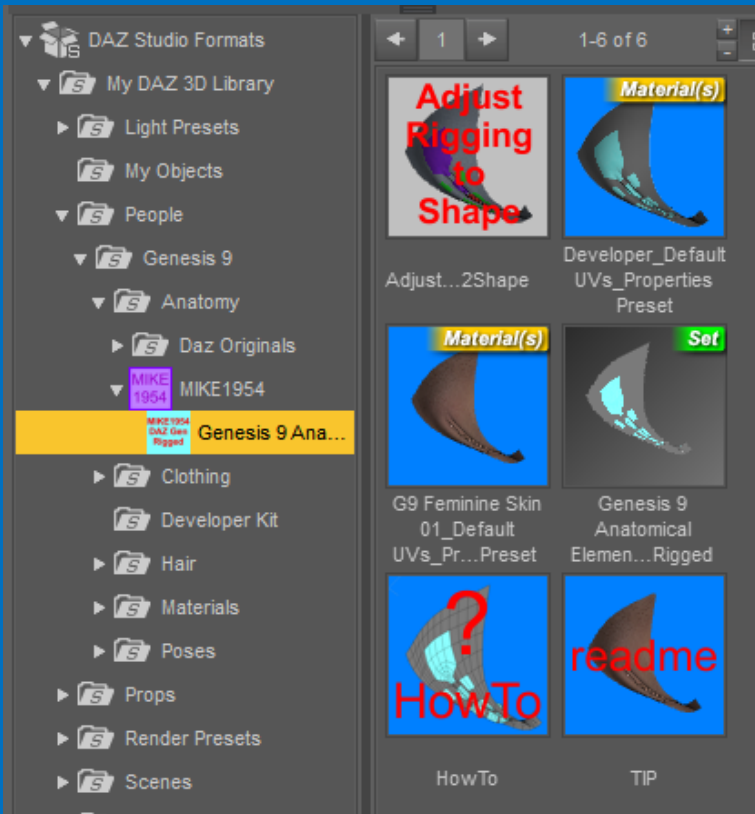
DAZ Studio Formats
My DAZ 3D Library
Light Presets
My Objects
People
Genesis 9
Anatomy
Daz Originals
MIKE 1954
MIKE1954
MIKE1954 DAZ Gen Rigged
Genesis 9 Ana...
Clothing
Developer Kit
Hair
Materials
Poses
Props
Render Presets
Scenes

1
1-6 of 6
+
-
S

Adjust Rigging to Shape
Adjust...2Shape

Material(s)
Developer_Default UVs_Properties Preset

Material(s)
G9 Feminine Skin 01_Default UVs_Pr...Preset

Set
Genesis 9 Anatomical Elemen...Rigged

?
HowTo
HowTo

readme
TIP